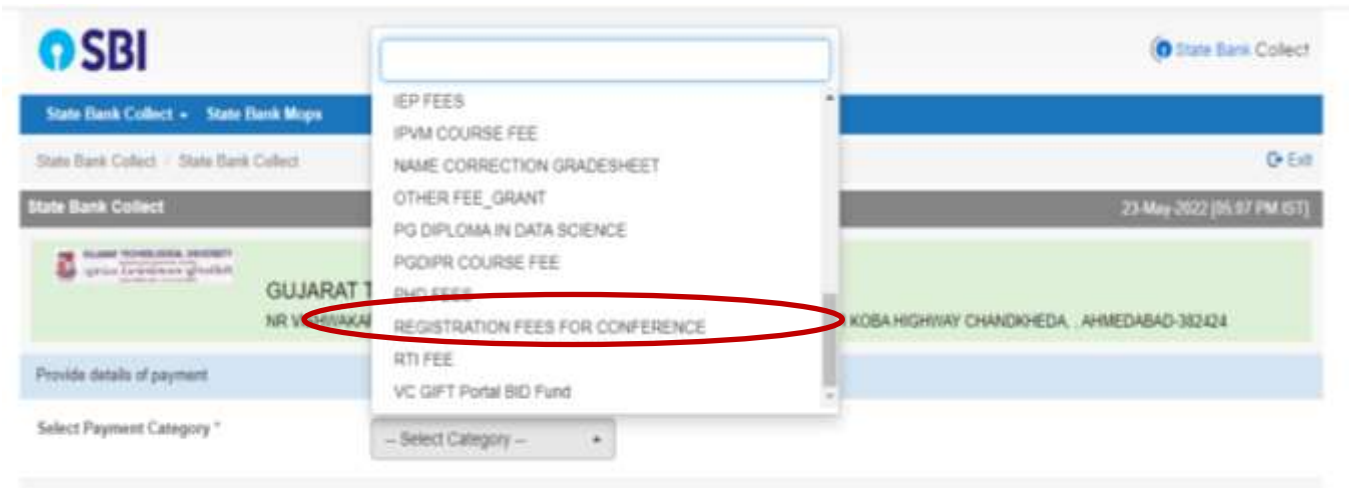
SBI

State Bank Collect

State Bank Collect ▾ State Bank Mops

State Bank Collect / State Bank Collect

Exit

State Bank Collect

23-May-2022 [05:07 PM IST]

GUJARAT TECHNOLOGICAL UNIVERSITY
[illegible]

GUJARAT T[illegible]

NR V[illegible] KOBA HIGHWAY CHANDKHEDA, . AHMEDABAD-382424

Provide details of payment

Select Payment Category *

-- Select Category --

IEP FEES
IPVM COURSE FEE
NAME CORRECTION GRADESHEET
OTHER FEE_GRANT
PG DIPLOMA IN DATA SCIENCE
PGDIPR COURSE FEE
PHD FEES
REGISTRATION FEES FOR CONFERENCE
RTI FEE
VC GIFT Portal BID Fund